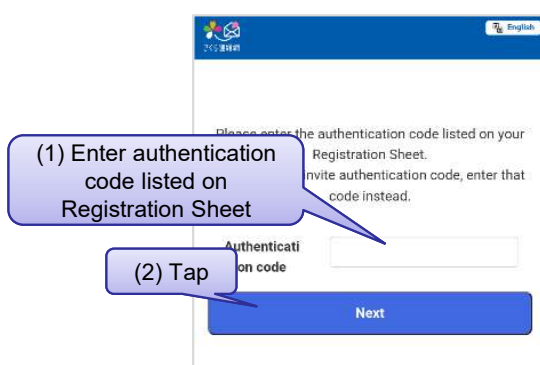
さくら連絡網

English

Please enter the authentication code listed on your Registration Sheet.

invite authentication code, enter that code instead.

(1) Enter authentication code listed on Registration Sheet

Authentication code

(2) Tap

Next